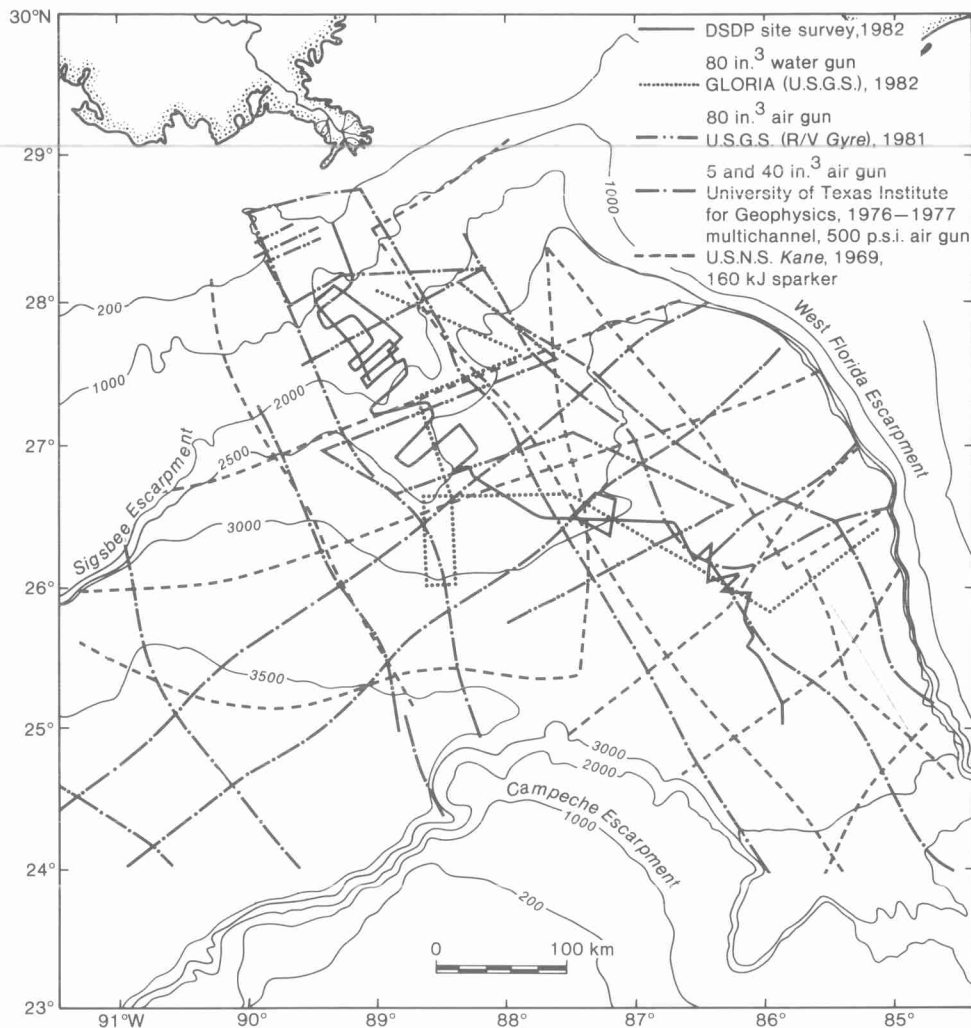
30°N
DSDP site survey,1982
80 in.$^3$ water gun
GLORIA (U.S.G.S.), 1982
80 in.$^3$ air gun
U.S.G.S. (R/V Gyre), 1981
5 and 40 in.$^3$ air gun
University of Texas Institute for Geophysics, 1976—1977
multichannel, 500 p.s.i. air gun
U.S.N.S. Kane, 1969,
160 kJ sparker

29°
1000
28°
200
1000
2000
West Florida Escarpment
27°
2500
Sigsbee Escarpment
3000
26°
3500
25°
3000
2000
Campeche Escarpment
1000
24°
200
0
100 km
23°
91°W
90°
89°
88°
87°
86°
85°